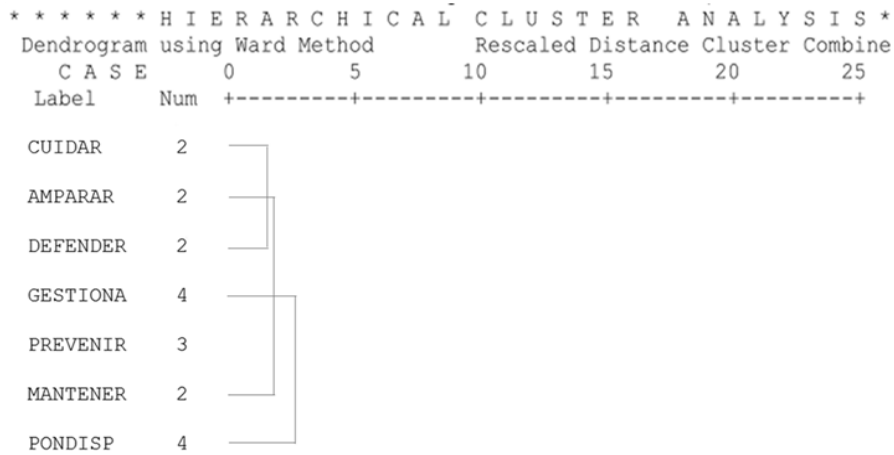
* * * * * * H I E R A R C H I C A L   C L U S T E R   A N A L Y S I S *

Dendrogram using Ward Method          Rescaled Distance Cluster Combine

C A S E        0         5        10        15        20        25
Label     Num  +---------+---------+---------+---------+---------+

CUIDAR     2
AMPARAR    2
DEFENDER   2
GESTIONA   4
PREVENIR   3
MANTENER   2
PONDISP    4